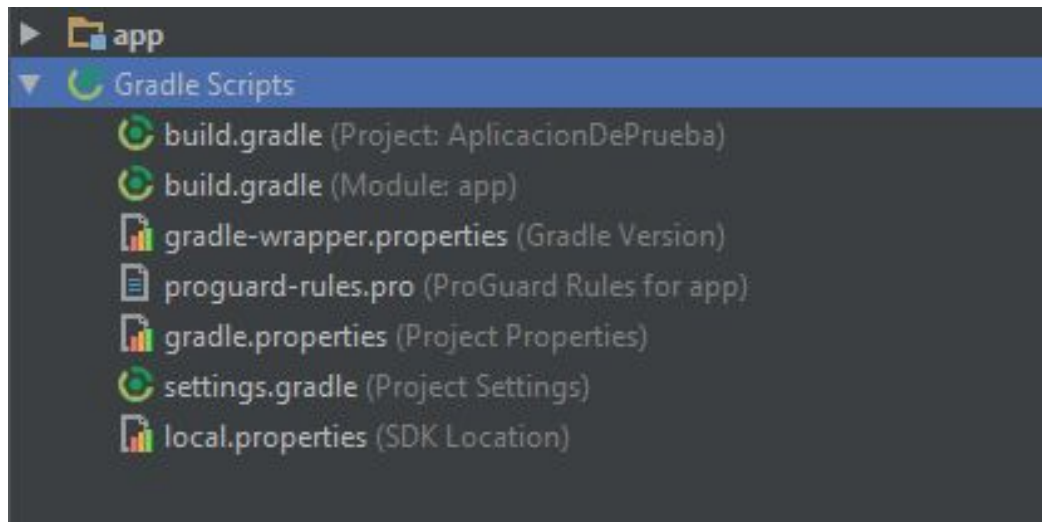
app
Gradle Scripts
build.gradle (Project: AplicacionDePrueba)
build.gradle (Module: app)
gradle-wrapper.properties (Gradle Version)
proguard-rules.pro (ProGuard Rules for app)
gradle.properties (Project Properties)
settings.gradle (Project Settings)
local.properties (SDK Location)